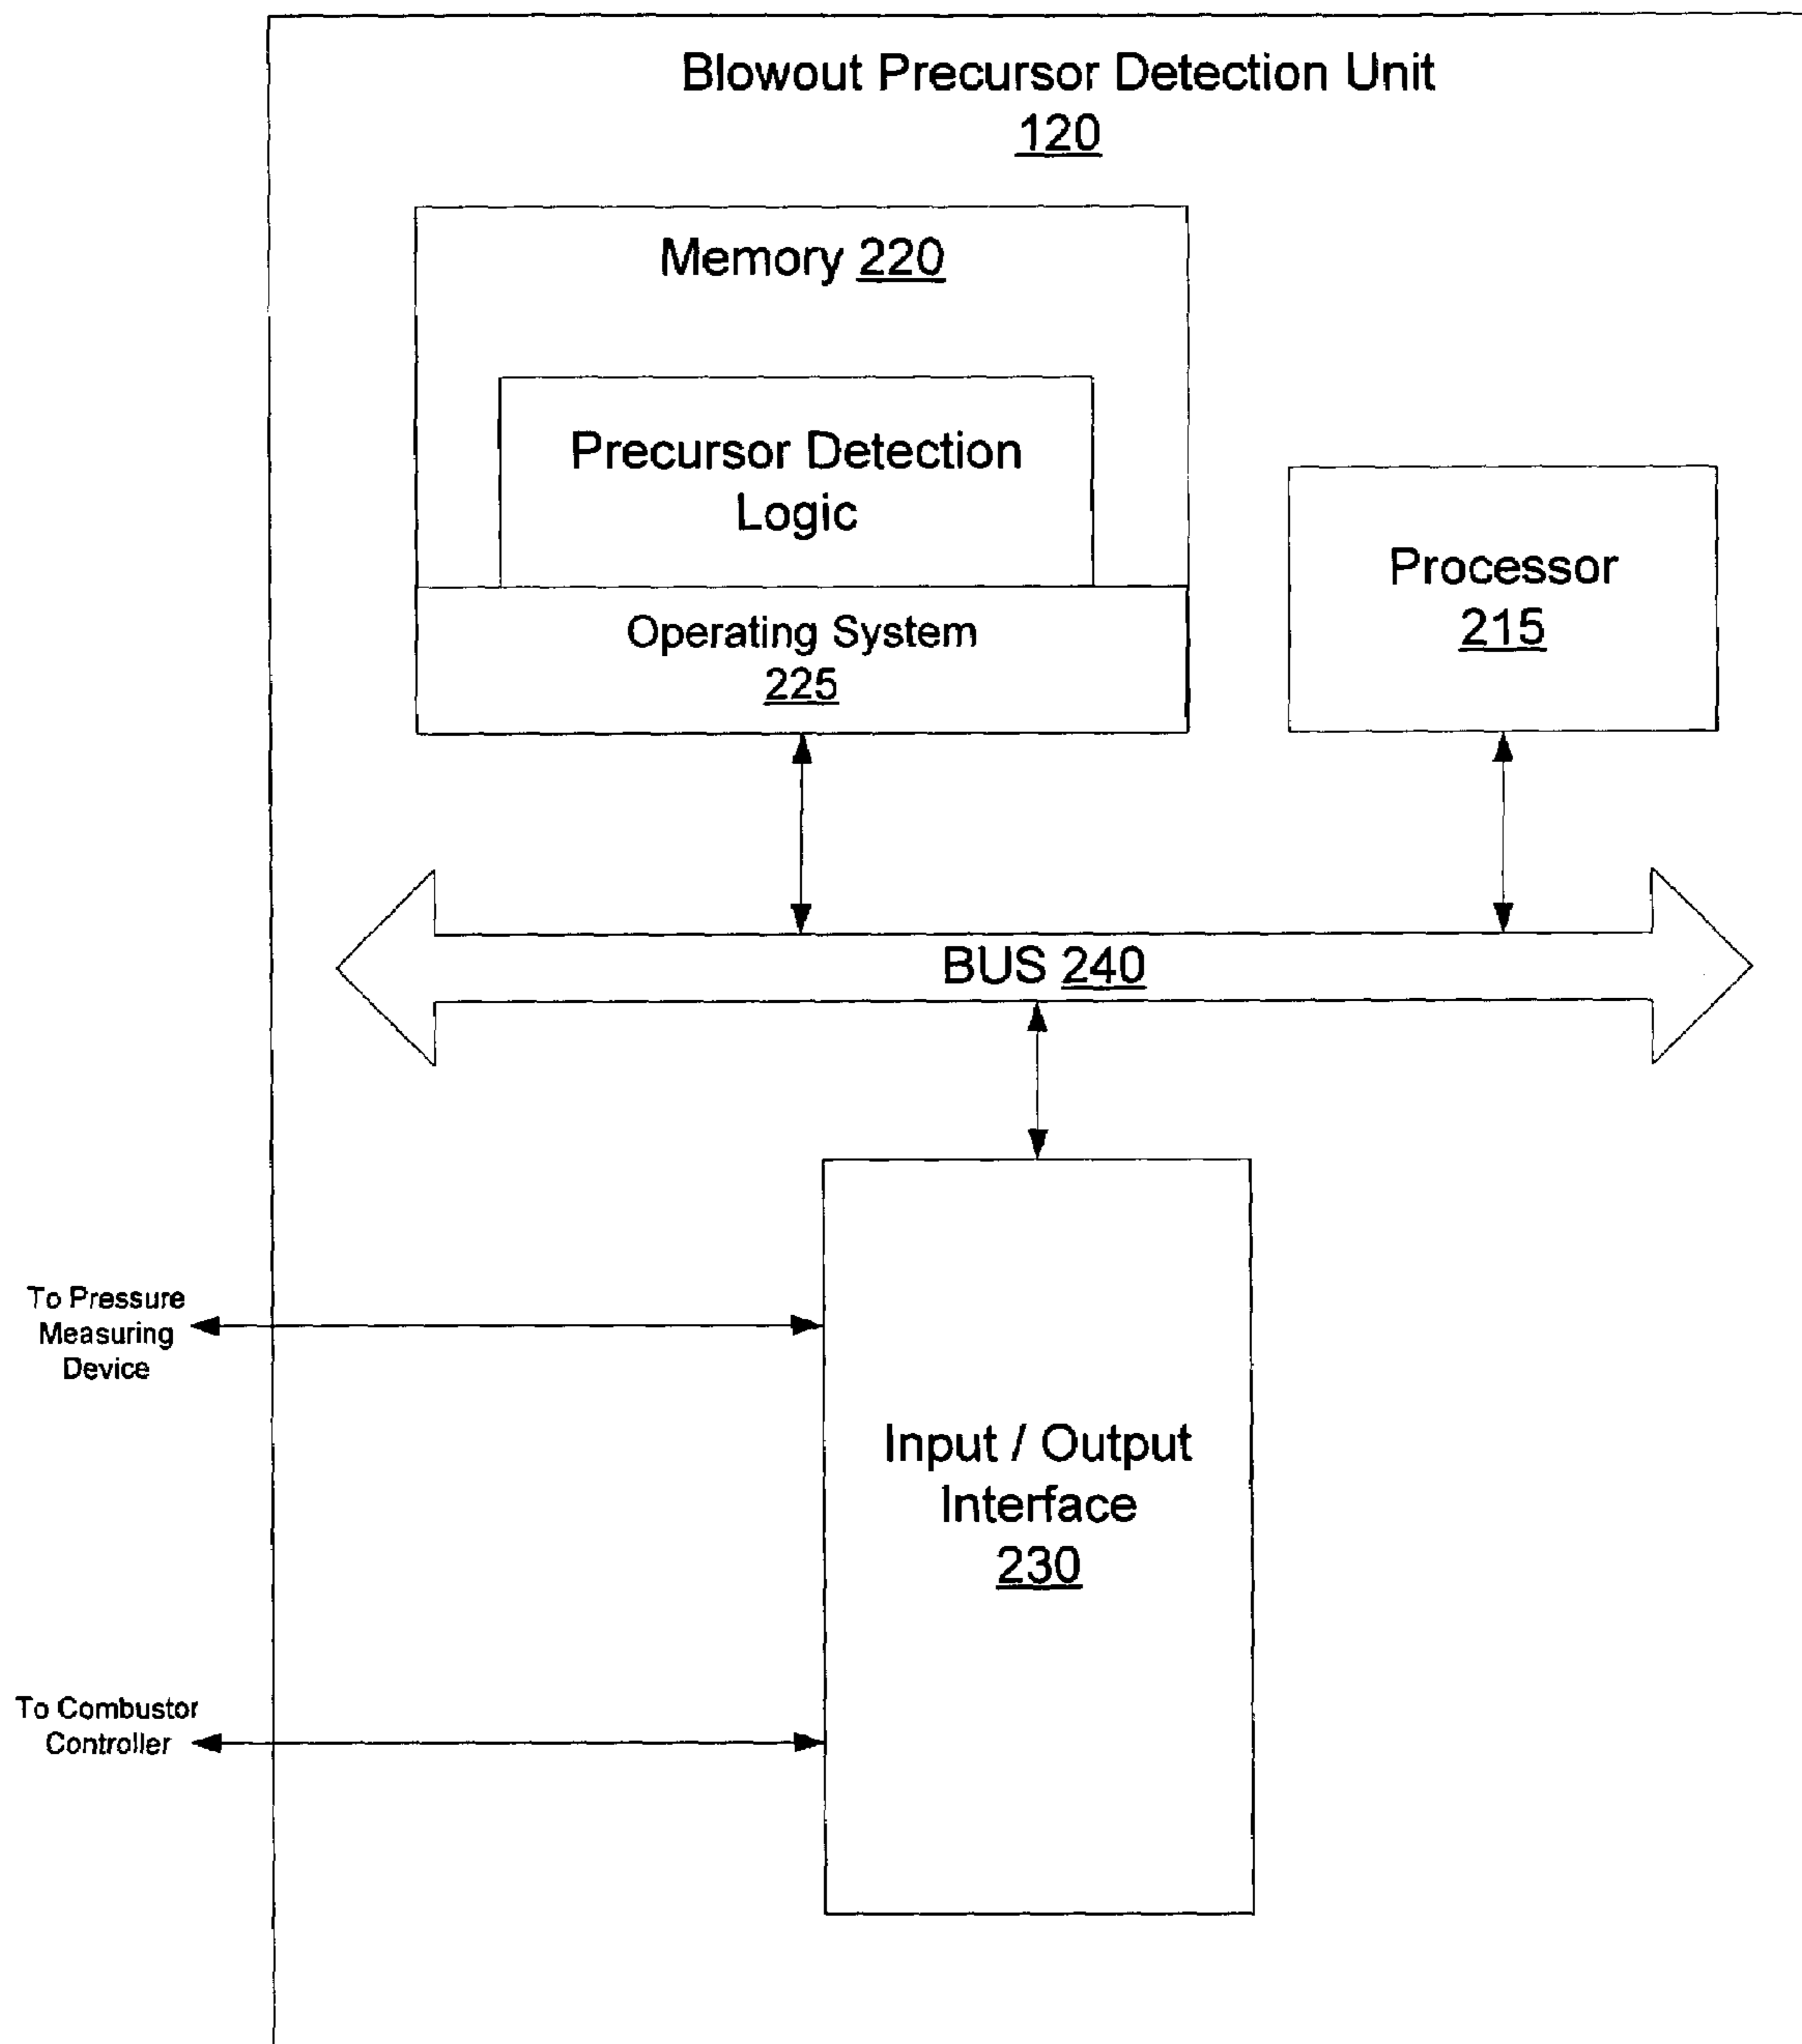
Blowout Precursor Detection Unit
120

Memory 220

Precursor Detection Logic

Operating System
225

Processor
215

BUS 240

To Pressure Measuring Device

Input / Output Interface
230

To Combustor Controller